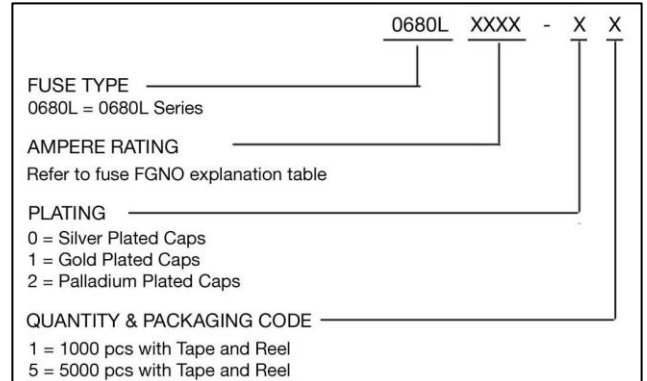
0680L XXXX - X X

FUSE TYPE
0680L = 0680L Series

AMPERE RATING
Refer to fuse FGNO explanation table

PLATING
0 = Silver Plated Caps
1 = Gold Plated Caps
2 = Palladium Plated Caps

QUANTITY & PACKAGING CODE
1 = 1000 pcs with Tape and Reel
5 = 5000 pcs with Tape and Reel